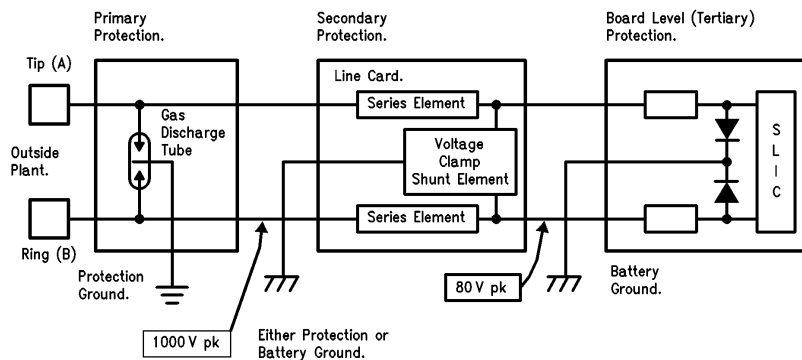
Primary Protection.

Secondary Protection.

Board Level (Tertiary) Protection.

Tip (A)

Outside Plant.

Ring (B)

Gas Discharge Tube

Protection Ground.

Line Card.

Series Element

Voltage Clamp Shunt Element

Series Element

S L I C

Battery Ground.

80 V pk

1000 V pk

Either Protection or Battery Ground.